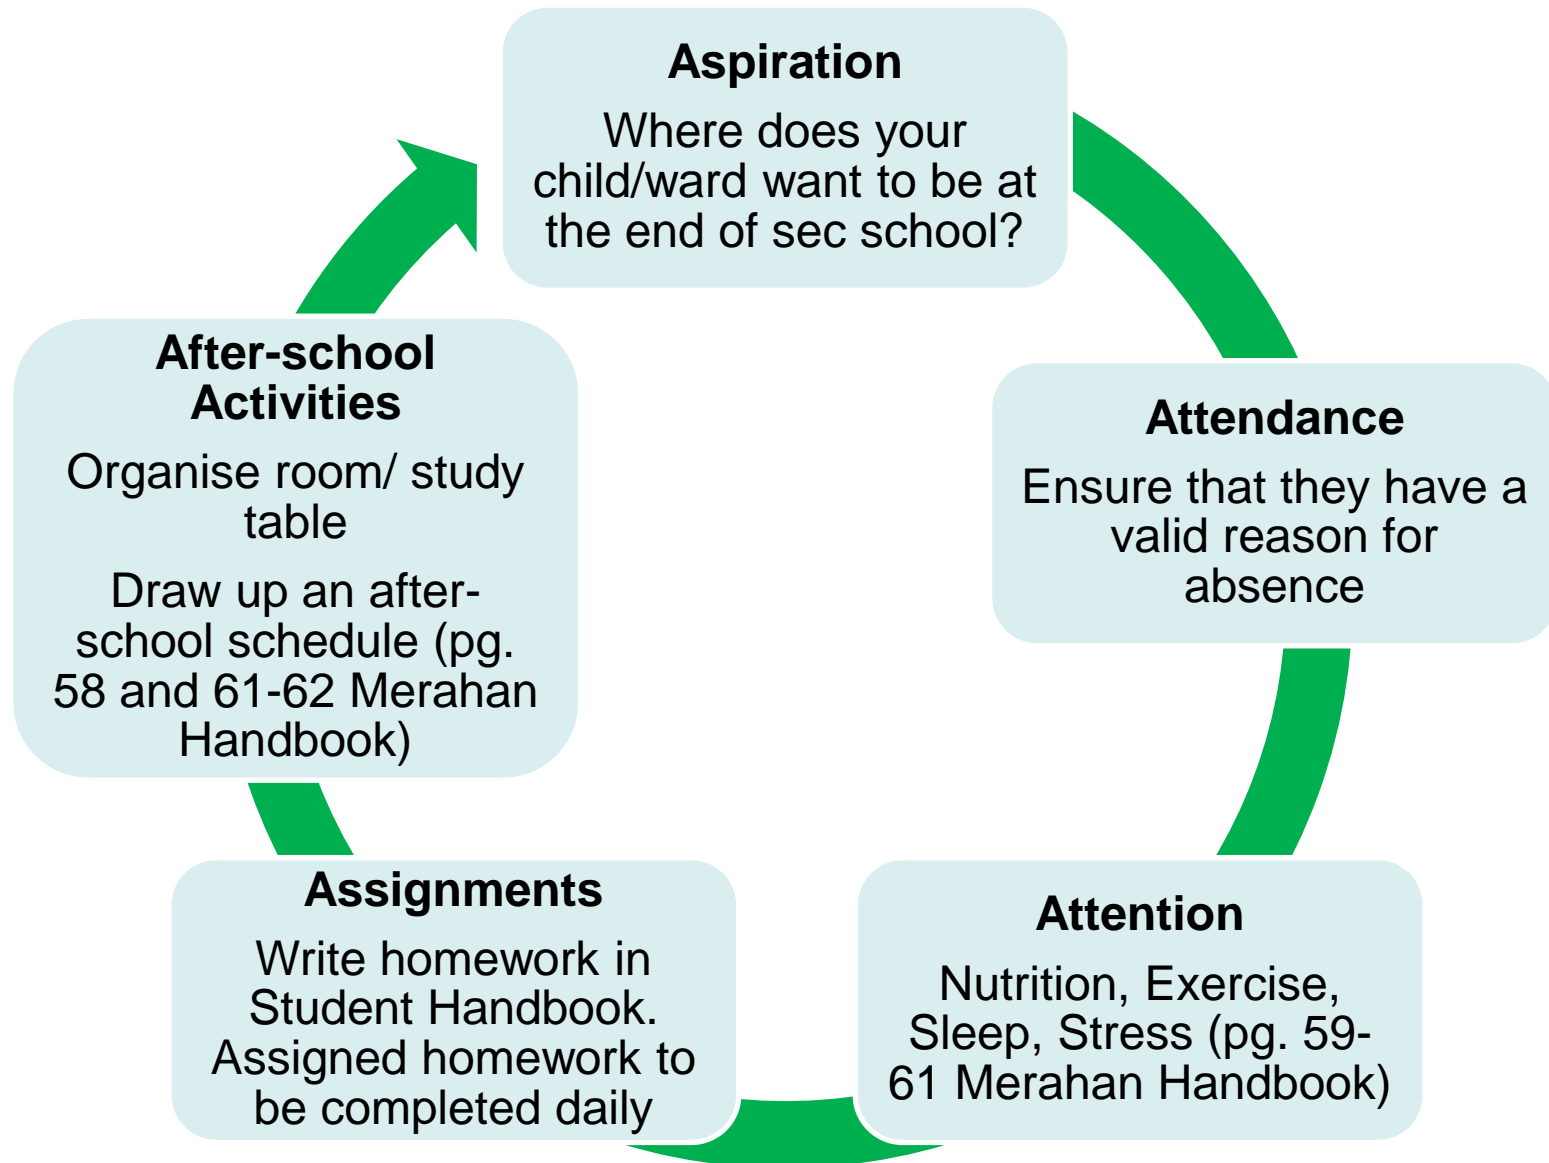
Aspiration

Where does your child/ward want to be at the end of sec school?

Attendance

Ensure that they have a valid reason for absence

Attention

Nutrition, Exercise, Sleep, Stress (pg. 59-61 Merahan Handbook)

Assignments

Write homework in Student Handbook. Assigned homework to be completed daily

After-school Activities

Organise room/ study table

Draw up an after-school schedule (pg. 58 and 61-62 Merahan Handbook)